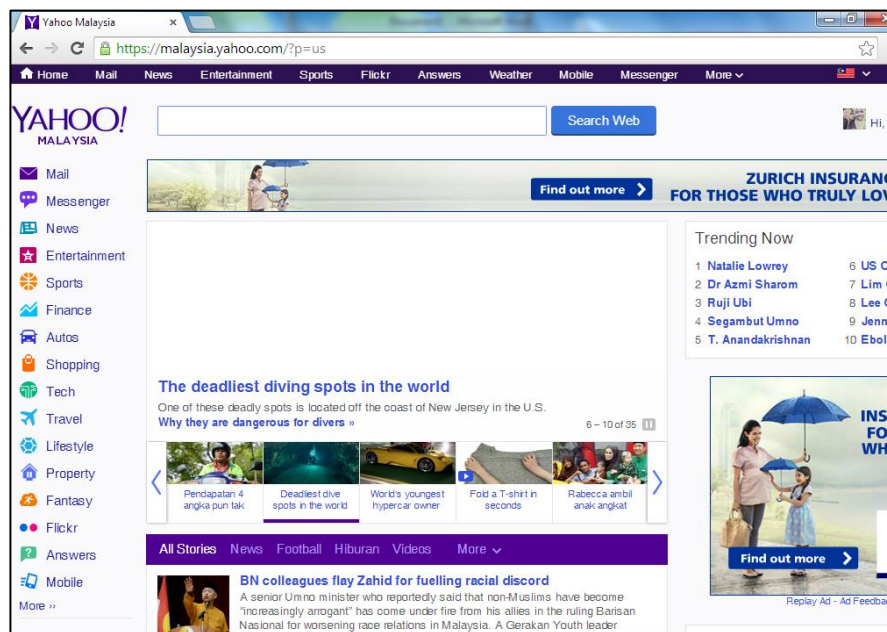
Yahoo Malaysia ×

https://malaysia.yahoo.com/?p=us

Home Mail News Entertainment Sports Flickr Answers Weather Mobile Messenger More

YAHOO! MALAYSIA

Search Web

Hi,

Mail
Messenger
News
Entertainment
Sports
Finance
Autos
Shopping
Tech
Travel
Lifestyle
Property
Fantasy
Flickr
Answers
Mobile
More ››

Find out more

ZURICH INSURANC
FOR THOSE WHO TRULY LOV

Trending Now

1 Natalie Lowrey
2 Dr Azmi Sharom
3 Ruji Ubi
4 Segambut Umno
5 T. Anandakrishnan
6 US C
7 Lim
8 Lee
9 Jenn
10 Ebol

The deadliest diving spots in the world

One of these deadly spots is located off the coast of New Jersey in the U.S.

Why they are dangerous for divers »

6 – 10 of 35

Pendapatan 4 angka pun tak
Deadliest dive spots in the world
World's youngest hypercar owner
Fold a T-shirt in seconds
Rabecca ambil anak angkat

INS
FO
WH

Find out more

Replay Ad - Ad Feedba

All Stories News Football Hiburan Videos More

BN colleagues flay Zahid for fuelling racial discord

A senior Umno minister who reportedly said that non-Muslims have become "increasingly arrogant" has come under fire from his allies in the ruling Barisan Nasional for worsening race relations in Malaysia. A Gerakan Youth leader